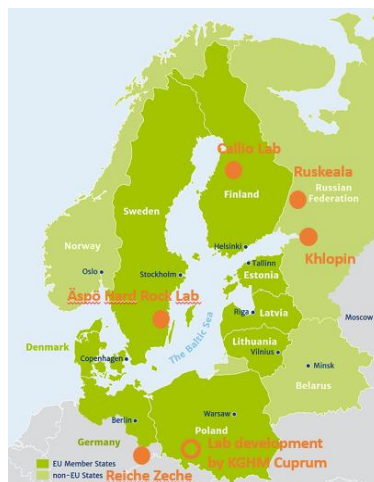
Callio Lab
Ruskeala
Finland
Russian Federation
Sweden
Khlopin
Norway
Helsinki
Oslo
Tallinn
Stockholm
Estonia
Äspö Hard Rock Lab
Moscow
Riga
Latvia
The Baltic Sea
Denmark
Lithuania
Copenhagen
Vilnius
Minsk
Belarus
Berlin
Warsaw
Poland
Germany
Lab development by KGHM Cuprum
EU Member States
non-EU States
Reiche Zeche